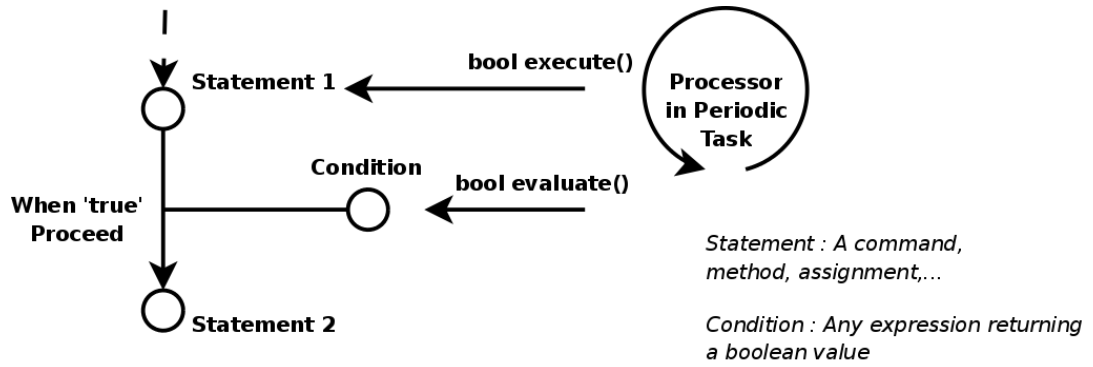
Statement 1

bool execute()

Processor in Periodic Task

Condition

bool evaluate()

When 'true' Proceed

Statement 2

Statement : A command, method, assignment,...

Condition : Any expression returning a boolean value